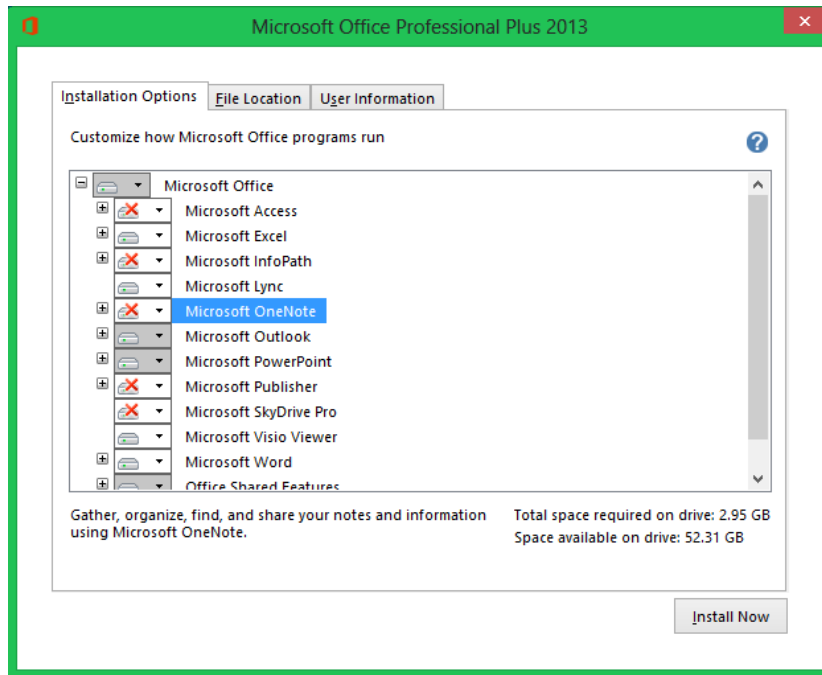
Microsoft Office Professional Plus 2013

Installation Options
File Location
User Information

Customize how Microsoft Office programs run

Microsoft Office
Microsoft Access
Microsoft Excel
Microsoft InfoPath
Microsoft Lync
Microsoft OneNote
Microsoft Outlook
Microsoft PowerPoint
Microsoft Publisher
Microsoft SkyDrive Pro
Microsoft Visio Viewer
Microsoft Word
Office Shared Features

Gather, organize, find, and share your notes and information using Microsoft OneNote.

Total space required on drive: 2.95 GB
Space available on drive: 52.31 GB

Install Now